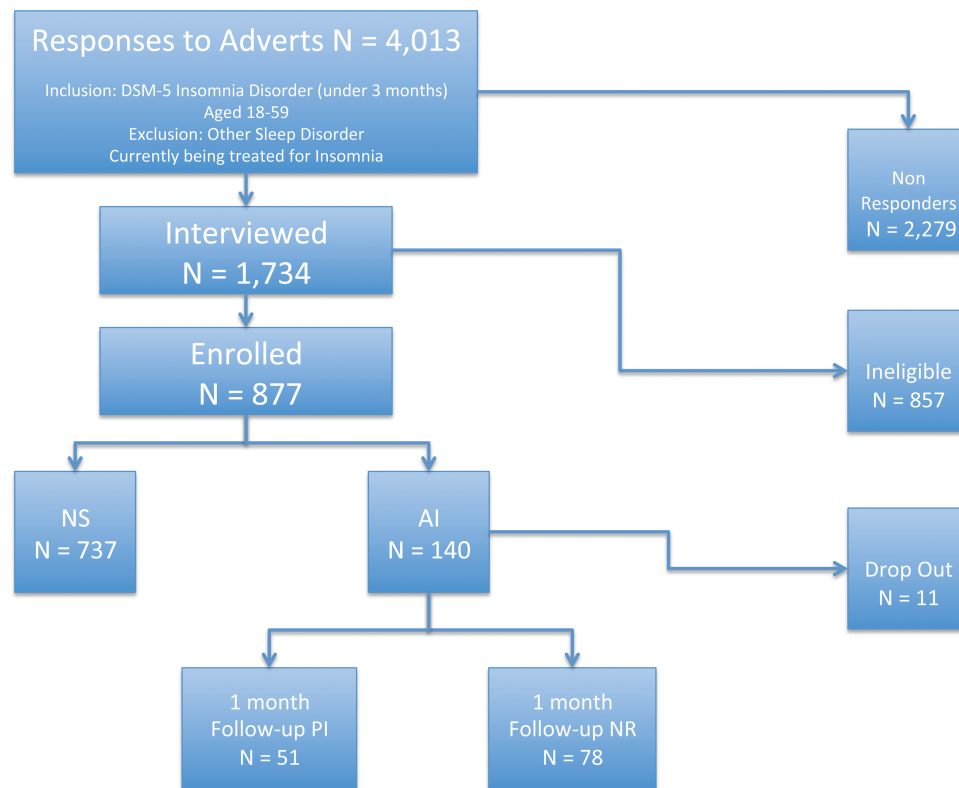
Responses to Adverts N = 4,013

Inclusion: DSM-5 Insomnia Disorder (under 3 months)
Aged 18-59
Exclusion: Other Sleep Disorder
Currently being treated for Insomnia

Non Responders N = 2,279

Interviewed N = 1,734

Enrolled N = 877

Ineligible N = 857

NS N = 737

AI N = 140

Drop Out N = 11

1 month Follow-up PI N = 51

1 month Follow-up NR N = 78